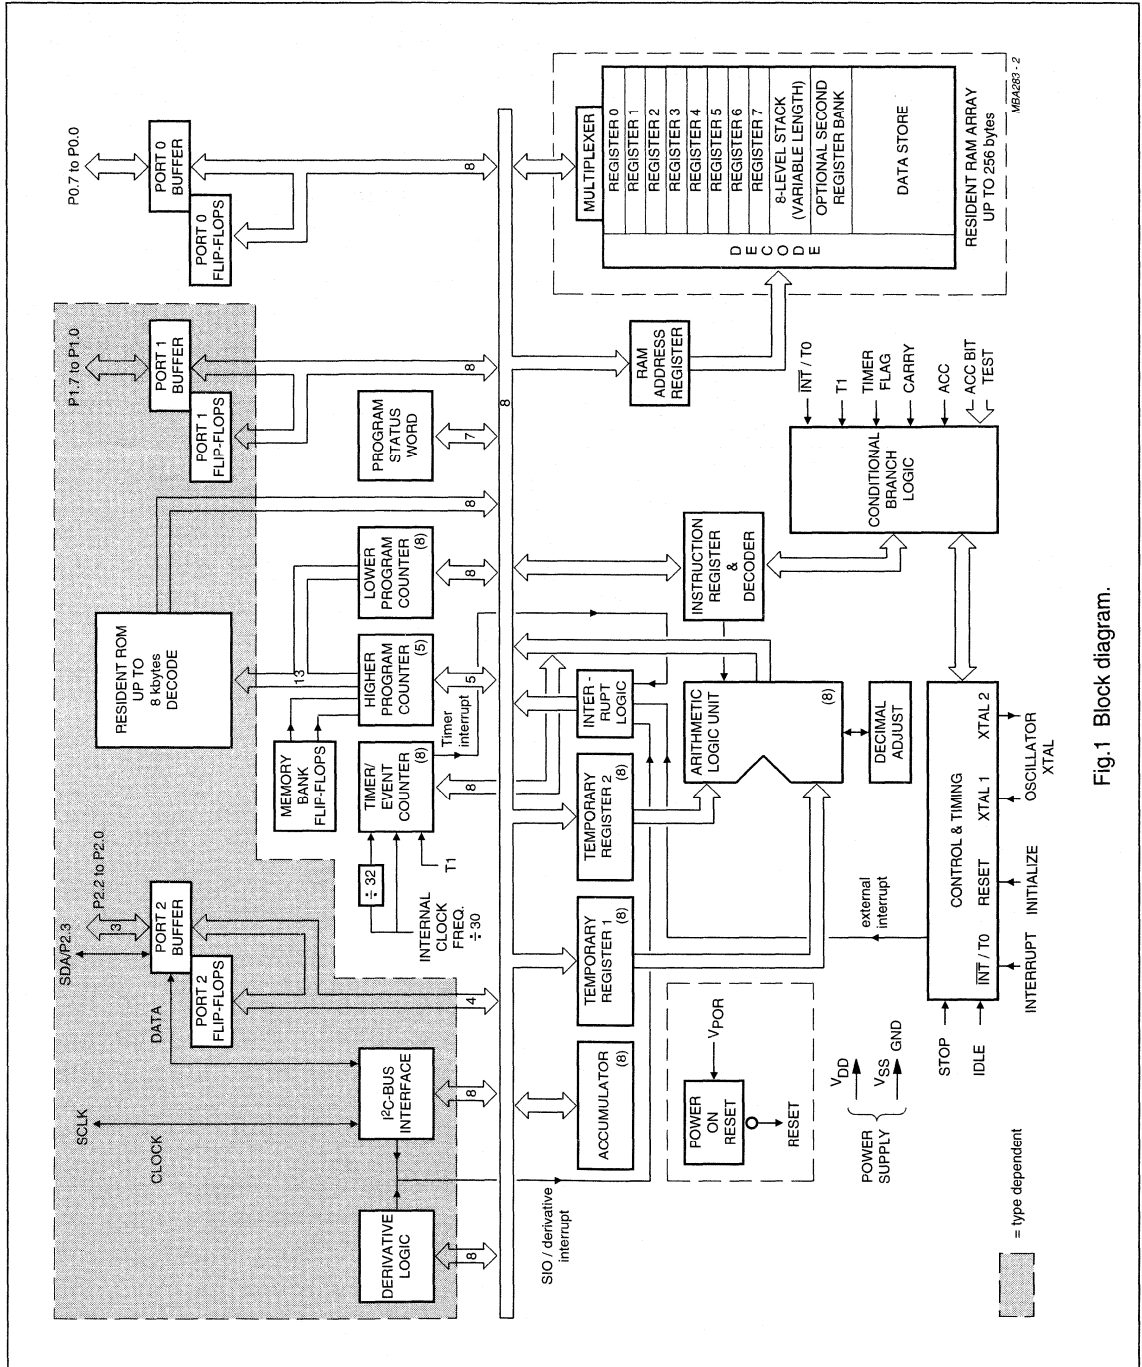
P0.7 to P0.0

PORT 0 BUFFER

PORT 0 FLIP-FLOPS

8

MULTIPLEXER

REGISTER 0
REGISTER 1
REGISTER 2
REGISTER 3
REGISTER 4
REGISTER 5
REGISTER 6
REGISTER 7
8-LEVEL STACK (VARIABLE LENGTH)
OPTIONAL SECOND REGISTER BANK

DATA STORE

DECODE

RESIDENT RAM ARRAY UP TO 256 bytes

MBA283 - 2

P1.7 to P1.0

PORT 1 BUFFER

PORT 1 FLIP-FLOPS

8

8

RAM ADDRESS REGISTER

PROGRAM STATUS WORD

7

$\overline{INT}$ / T0

T1

TIMER FLAG

CARRY

ACC

ACC BIT TEST

CONDITIONAL BRANCH LOGIC

8

RESIDENT ROM UP TO 8 kbytes DECODE

LOWER PROGRAM COUNTER (8)

8

INSTRUCTION REGISTER & DECODER

13

HIGHER PROGRAM COUNTER (5)

5

Timer interrupt

INTER - RUPT LOGIC

ARITHMETIC LOGIC UNIT (8)

DECIMAL ADJUST

MEMORY BANK FLIP-FLOPS

TIMER/ EVENT COUNTER (8)

8

TEMPORARY REGISTER 2 (8)

CONTROL & TIMING

XTAL 2

XTAL 1

OSCILLATOR XTAL

RESET

INITIALIZE

÷ 32

INTERNAL CLOCK FREQ. ÷ 30

T1

SDA/P2.3

P2.2 to P2.0

3

PORT 2 BUFFER

PORT 2 FLIP-FLOPS

external interrupt

TEMPORARY REGISTER 1 (8)

$\overline{INT}$ / T0

INTERRUPT

4

DATA

SCLK

CLOCK

I$^2$C-BUS INTERFACE

8

ACCUMULATOR (8)

POWER ON RESET

$V_{POR}$

RESET

$V_{DD}$

$V_{SS}$ GND

POWER SUPPLY

STOP

IDLE

DERIVATIVE LOGIC

8

SIO / derivative interrupt

= type dependent

Fig.1 Block diagram.